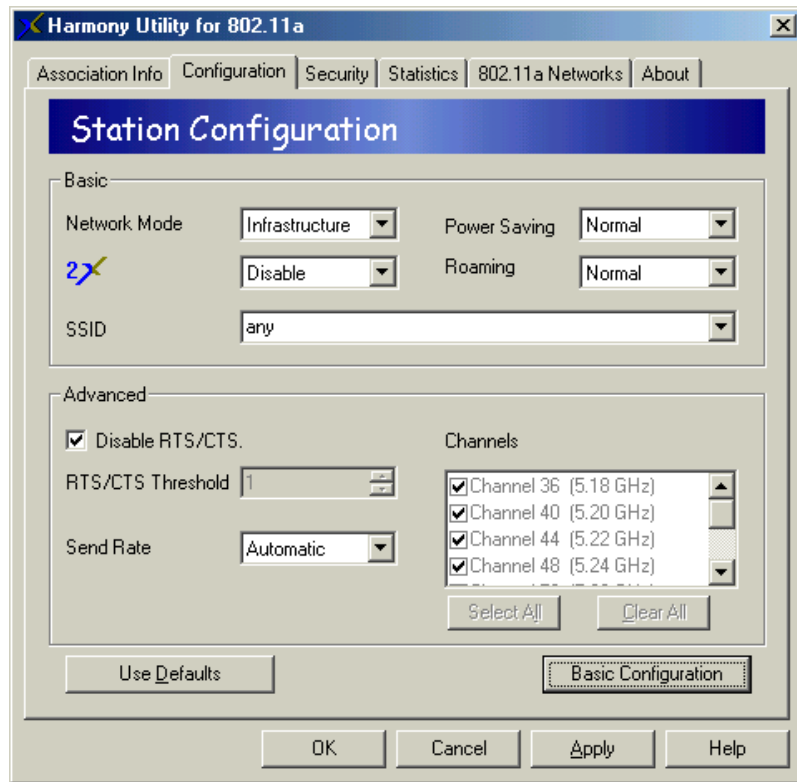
Harmony Utility for 802.11a

Association Info | Configuration | Security | Statistics | 802.11a Networks | About

Station Configuration

Basic

Network Mode Infrastructure

Power Saving Normal

2X Disable

Roaming Normal

SSID any

Advanced

Disable RTS/CTS.

RTS/CTS Threshold 1

Send Rate Automatic

Channels

Channel 36 (5.18 GHz)
Channel 40 (5.20 GHz)
Channel 44 (5.22 GHz)
Channel 48 (5.24 GHz)
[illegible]

Select All

Clear All

Use Defaults

Basic Configuration

OK

Cancel

Apply

Help